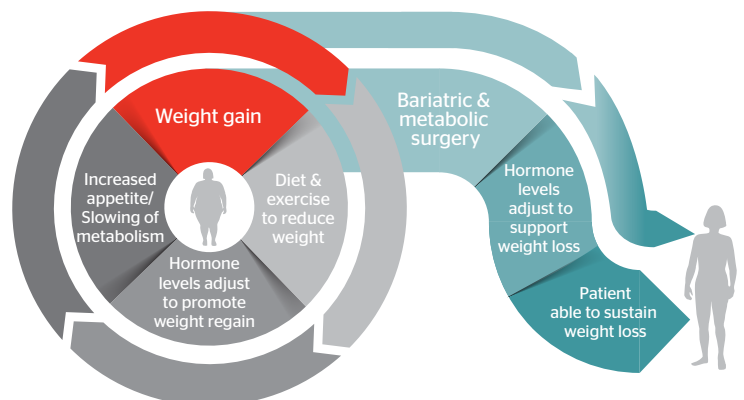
Weight gain

Diet & exercise to reduce weight

Hormone levels adjust to promote weight regain

Increased appetite/ Slowing of metabolism

Bariatric & metabolic surgery

Hormone levels adjust to support weight loss

Patient able to sustain weight loss